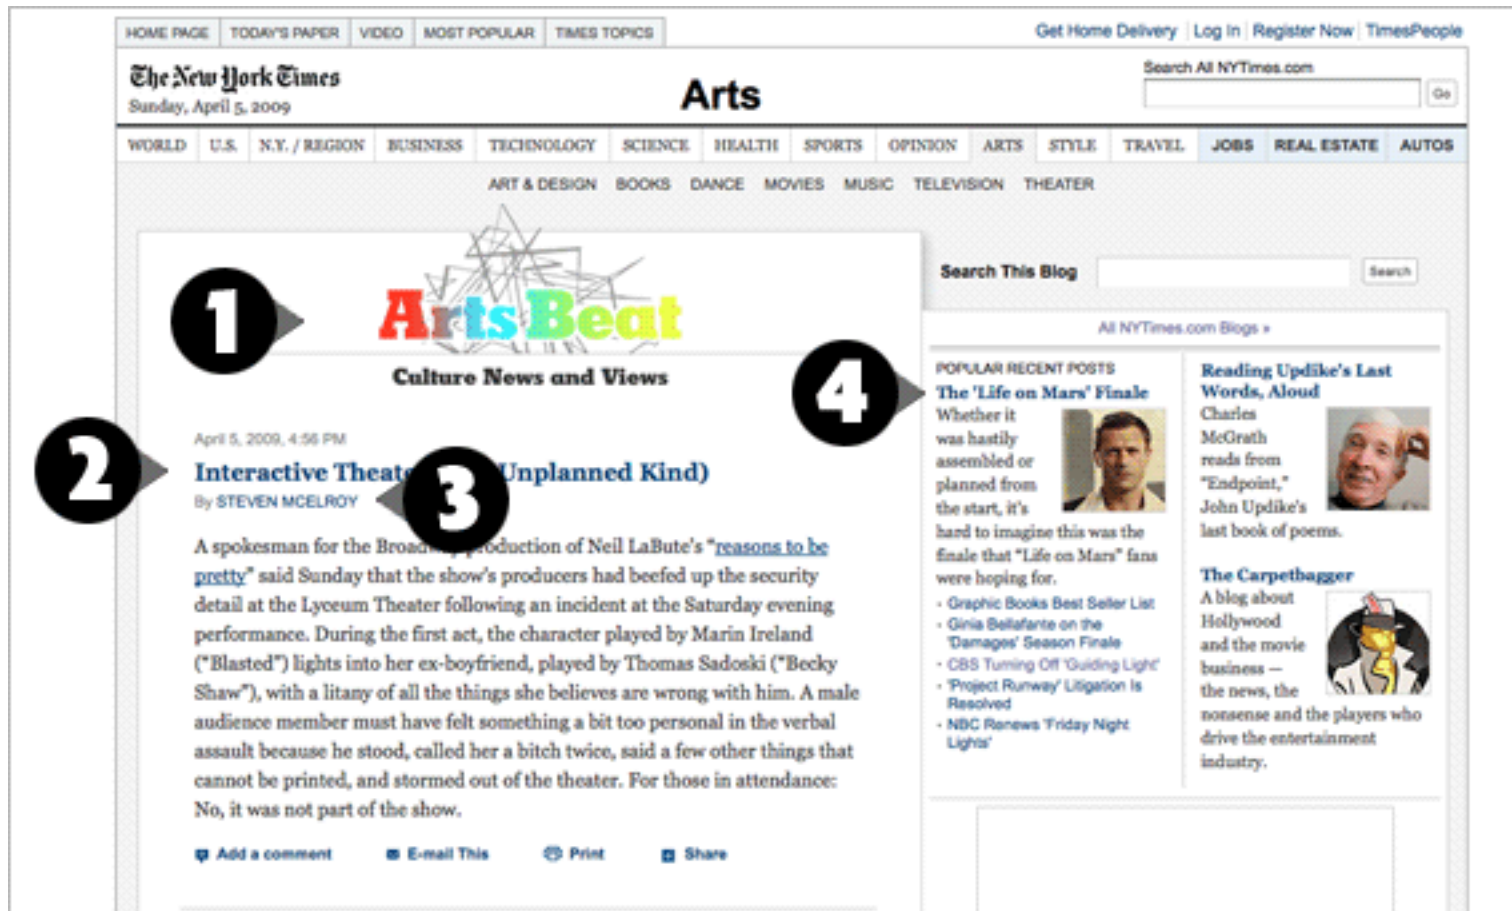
HOME PAGE | TODAY'S PAPER | VIDEO | MOST POPULAR | TIMES TOPICS

Get Home Delivery | Log In | Register Now | TimesPeople

The New York Times
Sunday, April 5, 2009

Arts

Search All NYTimes.com
Go

WORLD | U.S. | N.Y. / REGION | BUSINESS | TECHNOLOGY | SCIENCE | HEALTH | SPORTS | OPINION | ARTS | STYLE | TRAVEL | JOBS | REAL ESTATE | AUTOS

ART & DESIGN | BOOKS | DANCE | MOVIES | MUSIC | TELEVISION | THEATER

1

ArtsBeat
Culture News and Views

2

April 5, 2009, 4:56 PM
Interactive Theat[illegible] Unplanned Kind)
By STEVEN MCELROY

3

A spokesman for the Broad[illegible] production of Neil LaBute's "reasons to be pretty" said Sunday that the show's producers had beefed up the security detail at the Lyceum Theater following an incident at the Saturday evening performance. During the first act, the character played by Marin Ireland ("Blasted") lights into her ex-boyfriend, played by Thomas Sadoski ("Becky Shaw"), with a litany of all the things she believes are wrong with him. A male audience member must have felt something a bit too personal in the verbal assault because he stood, called her a bitch twice, said a few other things that cannot be printed, and stormed out of the theater. For those in attendance: No, it was not part of the show.

Add a comment | E-mail This | Print | Share

Search This Blog
Search

All NYTimes.com Blogs »

4

POPULAR RECENT POSTS
The 'Life on Mars' Finale
Whether it was hastily assembled or planned from the start, it's hard to imagine this was the finale that "Life on Mars" fans were hoping for.

· Graphic Books Best Seller List
· Ginia Bellafante on the 'Damages' Season Finale
· CBS Turning Off 'Guiding Light'
· 'Project Runway' Litigation Is Resolved
· NBC Renews 'Friday Night Lights'

Reading Updike's Last Words, Aloud
Charles McGrath reads from "Endpoint," John Updike's last book of poems.

The Carpetbagger
A blog about Hollywood and the movie business — the news, the nonsense and the players who drive the entertainment industry.